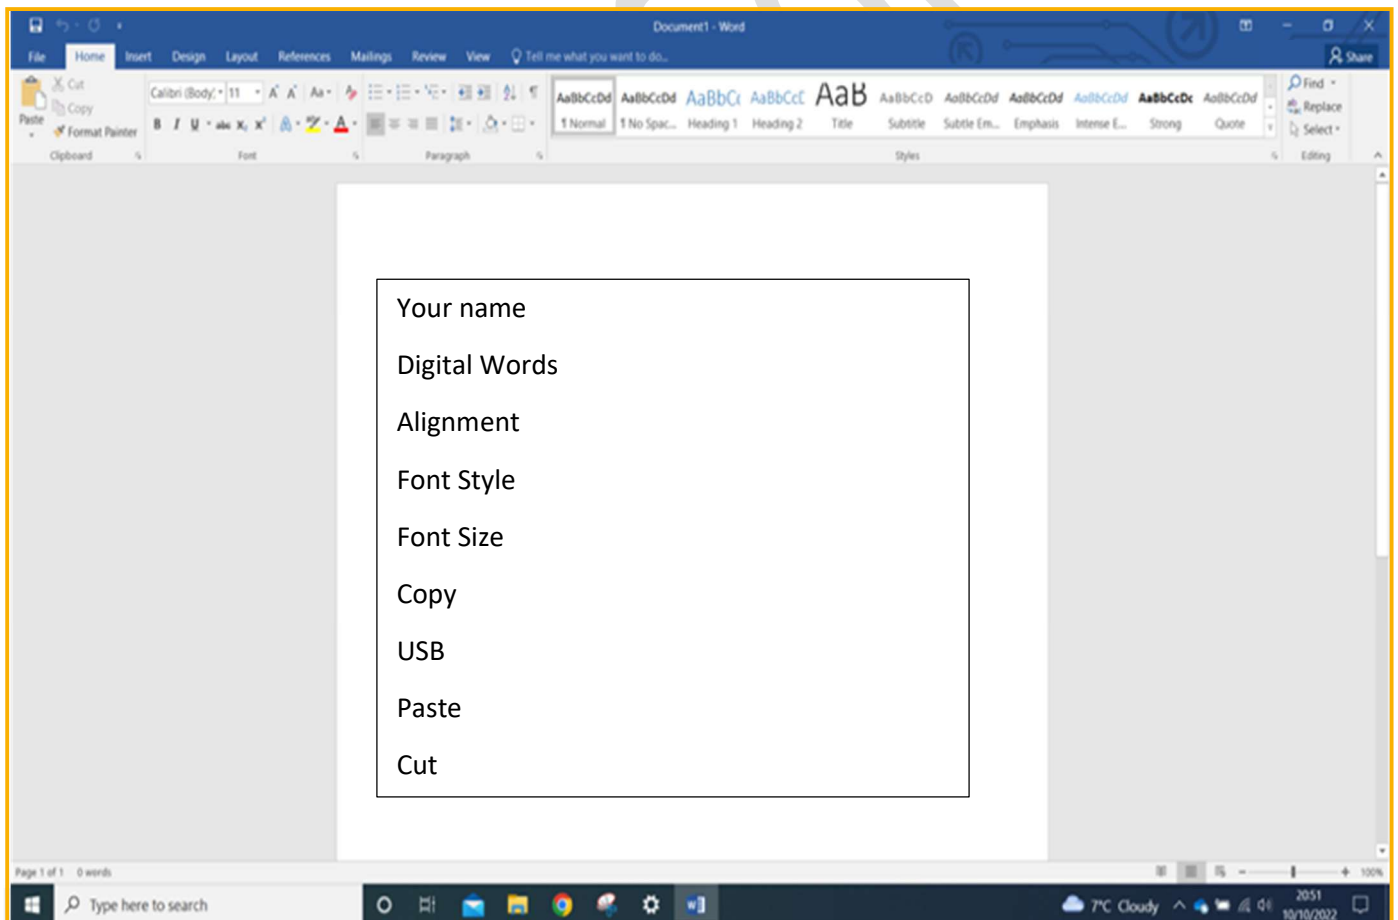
Document1 - Word

File Home Insert Design Layout References Mailings Review View Tell me what you want to do... Share

Paste Cut Copy Format Painter
Clipboard

Calibri (Body) 11 A A Aa
B I U abc $x_2$ $x^2$ A
Font

Paragraph

AaBbCcDd AaBbCcDd AaBbCc AaBbCcC AaB AaBbCcD AaBbCcDd AaBbCcDd AaBbCcDd AaBbCcDc AaBbCcDd
1 Normal 1 No Spac... Heading 1 Heading 2 Title Subtitle Subtle Em... Emphasis Intense E... Strong Quote
Styles

Find Replace Select
Editing

Your name

Digital Words

Alignment

Font Style

Font Size

Copy

USB

Paste

Cut

Page 1 of 1 0 words

100%

Type here to search

7°C Cloudy 20:51 10/10/2022